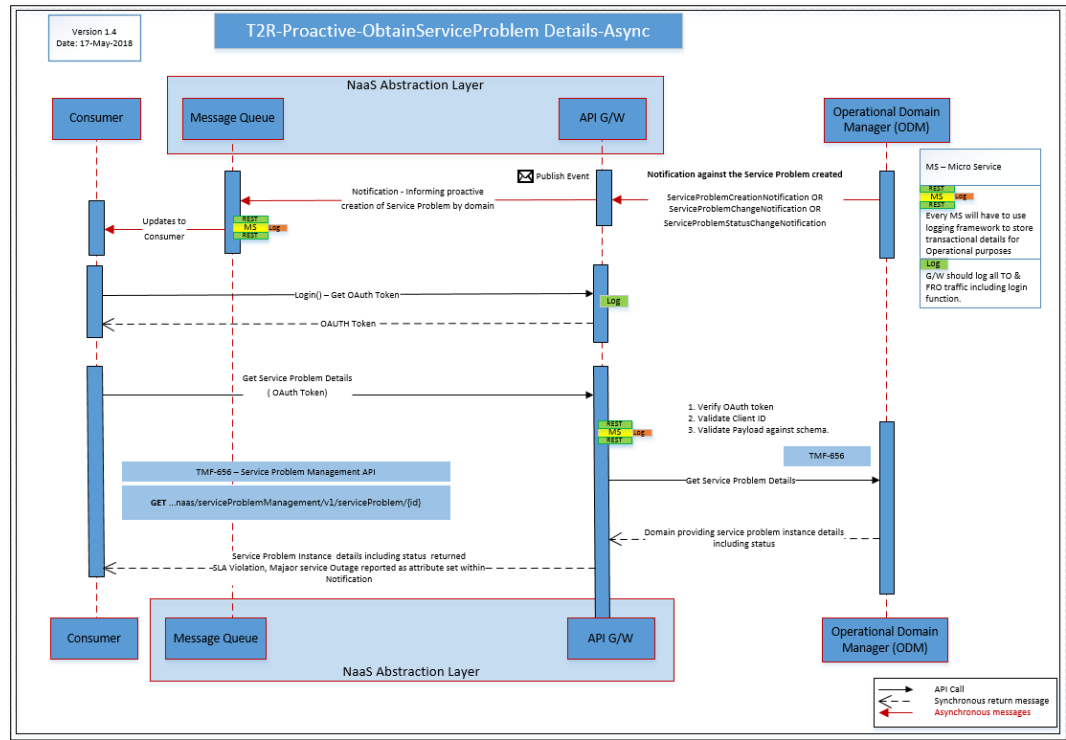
Version 1.4
Date: 17-May-2018

T2R-Proactive-ObtainServiceProblem Details-Async

NaaS Abstraction Layer

Consumer

Message Queue

API G/W

Operational Domain Manager (ODM)

MS – Micro Service

REST
MS
Log
REST
Every MS will have to use logging framework to store transactional details for Operational purposes

Log
G/W should log all TO & FRO traffic including login function.

Publish Event

Notification against the Service Problem created

Notification - Informing proactive creation of Service Problem by domain

ServiceProblemCreationNotification OR
ServiceProblemChangeNotification OR
ServiceProblemStatusChangeNotification

Updates to Consumer

REST
MS
Log
REST

Login() – Get OAuth Token

Log

OAUTH Token

Get Service Problem Details
( OAuth Token)

REST
MS
Log
REST

1. Verify OAuth token
2. Validate Client ID
3. Validate Payload against schema.

TMF-656

TMF-656 – Service Problem Management API

GET ...naas/serviceProblemManagement/v1/serviceProblem/{id}

Get Service Problem Details

Domain providing service problem instance details including status

Service Problem Instance details including status returned
–SLA Violation, Majaor service Outage reported as attribute set within Notification

Consumer

Message Queue

API G/W

Operational Domain Manager (ODM)

NaaS Abstraction Layer

API Call
Synchronous return message
Asynchronous messages